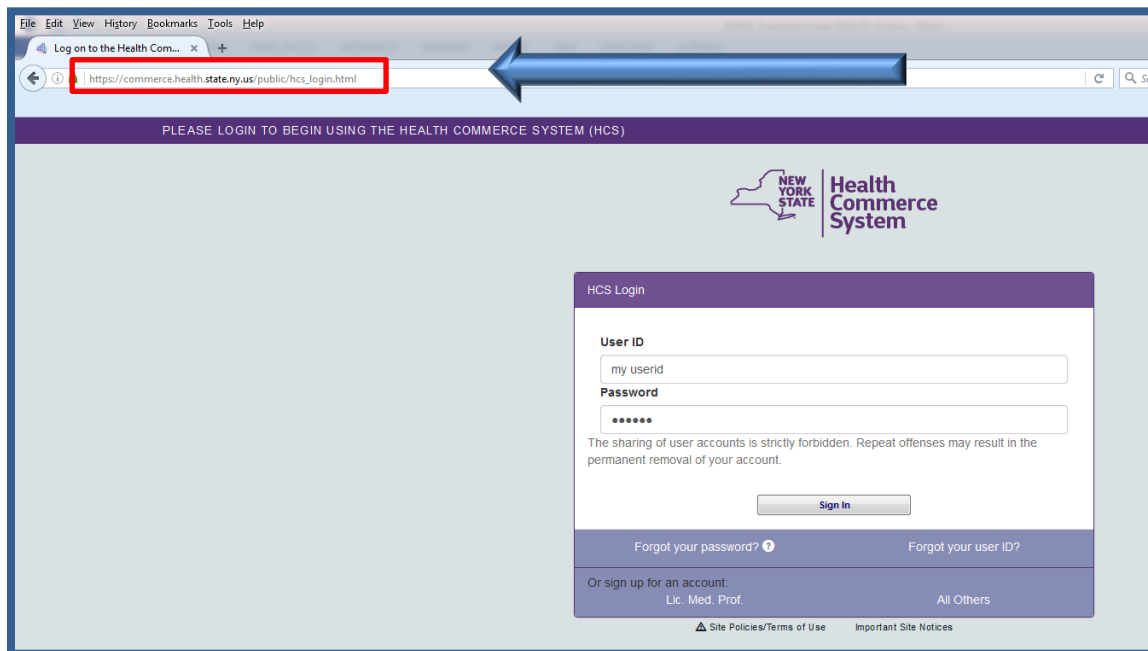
File Edit View History Bookmarks Tools Help

Log on to the Health Com... × +

https://commerce.health.state.ny.us/public/hcs_login.html

PLEASE LOGIN TO BEGIN USING THE HEALTH COMMERCE SYSTEM (HCS)

NEW YORK STATE Health Commerce System

HCS Login

User ID

my userid

Password

••••••

The sharing of user accounts is strictly forbidden. Repeat offenses may result in the permanent removal of your account.

Sign In

Forgot your password? ?

Forgot your user ID?

Or sign up for an account:

Lic. Med. Prof.

All Others

Site Policies/Terms of Use

Important Site Notices